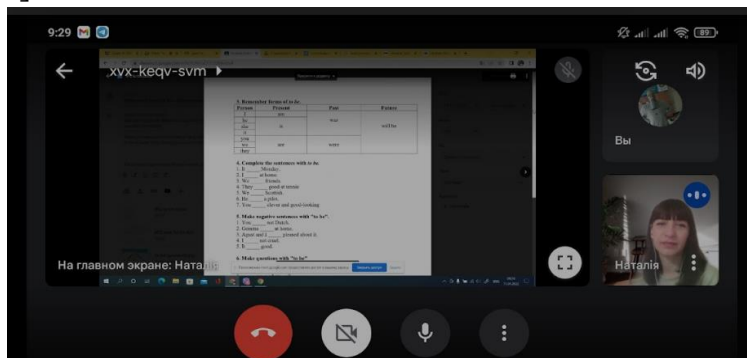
9:29

xvx-keqv-svm ▸

3. Remember forms of to be.

| Person | Present | Past | Future |
|---|---|---|---|
| I | am | was | will be |
| he she it | is | | |
| you we they | are | were | |

4. Complete the sentences with to be.
1. It ___ Monday.
2. I ___ at home.
3. We ___ friends.
4. They ___ good at tennis.
5. We ___ Scottish.
6. He ___ a pilot.
7. You ___ clever and good-looking.

5. Make negative sentences with "to be".
1. You ___ not Dutch.
2. Grandma ___ at home.
3. Agent and I ___ pleased about it.
4. I ___ not cruel.
5. It ___ good.

6. Make questions with "to be"

Вы

На главном экране: Наталія

Наталія